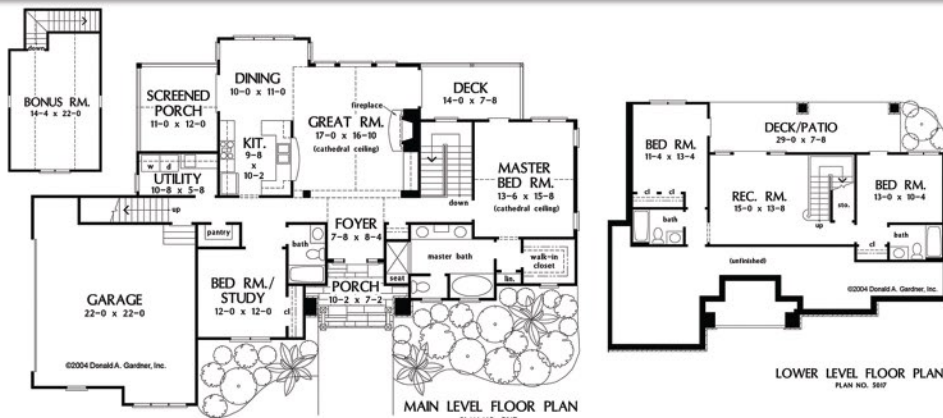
BONUS RM.
14-4 x 22-0
down

SCREENED PORCH
11-0 x 12-0

DINING
10-0 x 11-0

GREAT RM.
17-0 x 16-10
(cathedral ceiling)

fireplace

DECK
14-0 x 7-8

KIT.
9-8 x 10-2

w d
UTILITY
10-8 x 5-8
up

down

MASTER BED RM.
13-6 x 15-8
(cathedral ceiling)

pantry

FOYER
7-8 x 8-4

bath

master bath

walk-in closet

seat

lin.

BED RM./ STUDY
12-0 x 12-0
cl

PORCH
10-2 x 7-2

GARAGE
22-0 x 22-0

©2004 Donald A. Gardner, Inc.

MAIN LEVEL FLOOR PLAN

BED RM.
11-4 x 13-4
cl cl
bath

DECK/PATIO
29-0 x 7-8

REC. RM.
15-0 x 13-8
up
sto.

BED RM.
13-0 x 10-4
cl
bath

(unfinished)

©2004 Donald A. Gardner, Inc.

LOWER LEVEL FLOOR PLAN
PLAN NO. 5017